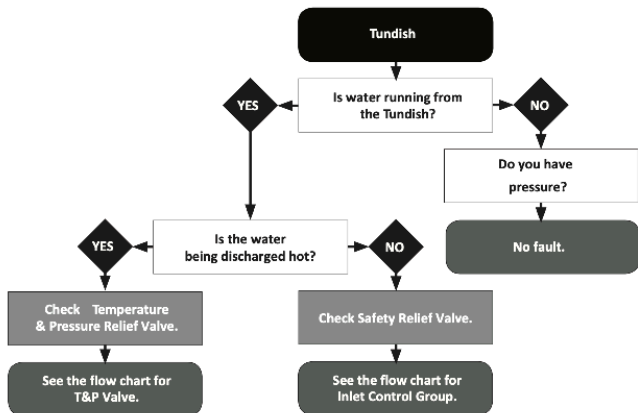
Tundish

Is water running from the Tundish?

YES

NO

Do you have pressure?

No fault.

Is the water being discharged hot?

YES

NO

Check Temperature & Pressure Relief Valve.

Check Safety Relief Valve.

See the flow chart for T&P Valve.

See the flow chart for Inlet Control Group.